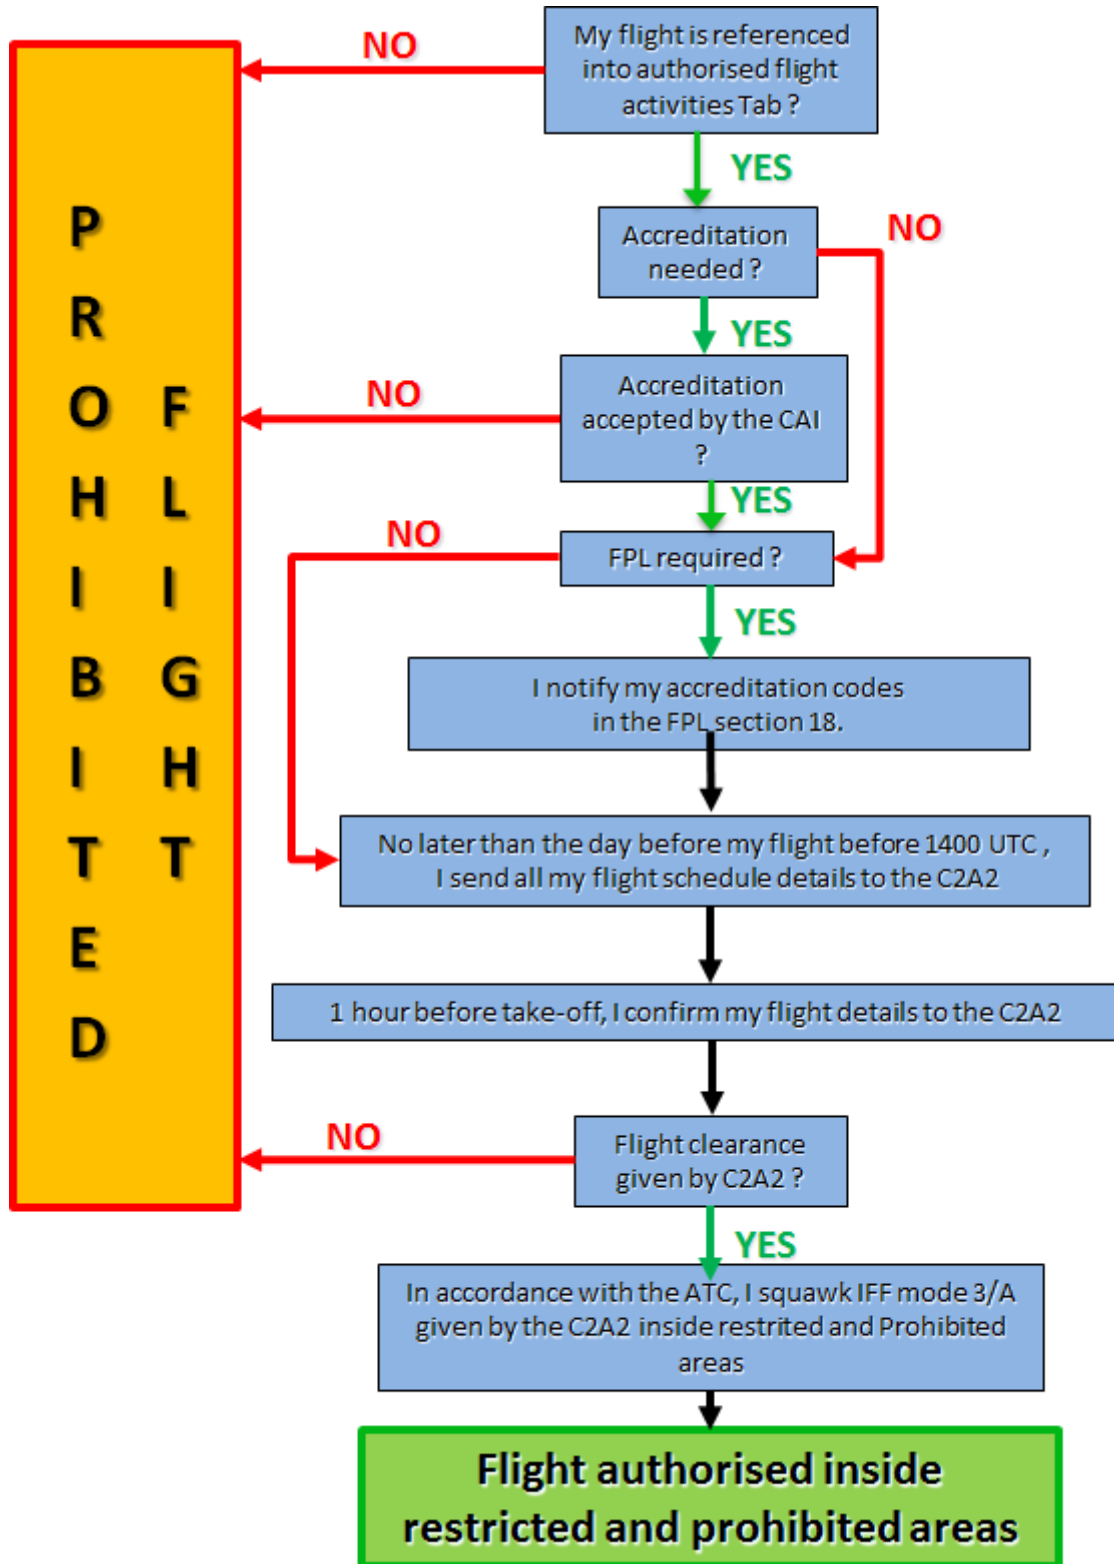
PROHIBITED FLIGHT

My flight is referenced into authorised flight activities Tab ?

NO

YES

Accreditation needed ?

NO

YES

Accreditation accepted by the CAI ?

NO

YES

FPL required ?

NO

YES

I notify my accreditation codes in the FPL section 18.

No later than the day before my flight before 1400 UTC , I send all my flight schedule details to the C2A2

1 hour before take-off, I confirm my flight details to the C2A2

Flight clearance given by C2A2 ?

NO

YES

In accordance with the ATC, I squawk IFF mode 3/A given by the C2A2 inside restrited and Prohibited areas

Flight authorised inside restricted and prohibited areas